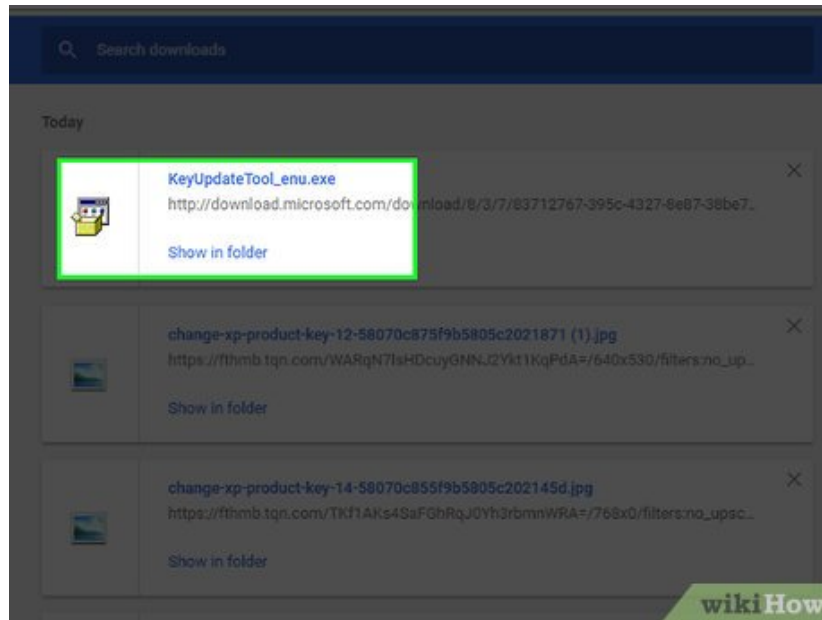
Search downloads

Today

KeyUpdateTool_enu.exe
http://download.microsoft.com/download/8/3/7/83712767-395c-4327-8e87-38be7...
Show in folder

change-xp-product-key-12-58070c875f9b5805c2021871 (1).jpg
https://fthmb.tqn.com/WARqN7IsHDcuyGNNJ2Ykt1KqPdA=/640x530/filters:no_up...
Show in folder

change-xp-product-key-14-58070c855f9b5805c202145d.jpg
https://fthmb.tqn.com/TKf1AKs4SaFGhRqJ0Yh3rbmnWRA=/768x0/filters:no_upsc...
Show in folder

wikiHow